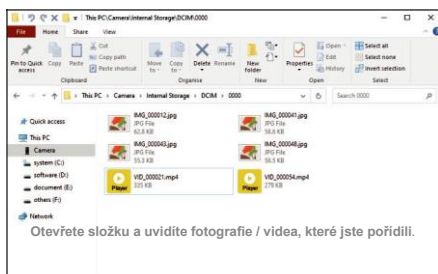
This PC\Camera\Internal Storage\DCIM\0000

File Home Share View

Pin to Quick access Copy Paste Cut Copy path Paste shortcut Clipboard

Move to Copy to Delete Rename Organise

New folder New

Properties Open Edit History Open

Select all Select none Invert selection Select

This PC › Camera › Internal Storage › DCIM › 0000

Search 0000

Quick access
This PC
Camera
system (C:)
software (D:)
document (E:)
others (F:)
Network

IMG_000012.jpg JPG File 62.8 KB
IMG_000041.jpg JPG File 58.6 KB
IMG_000043.jpg JPG File 55.3 KB
IMG_000048.jpg JPG File 58.5 KB
VID_000021.mp4 335 KB
VID_000054.mp4 279 KB

Player
Player

Otevřete složku a uvidíte fotografie / videa, které jste pořídili.